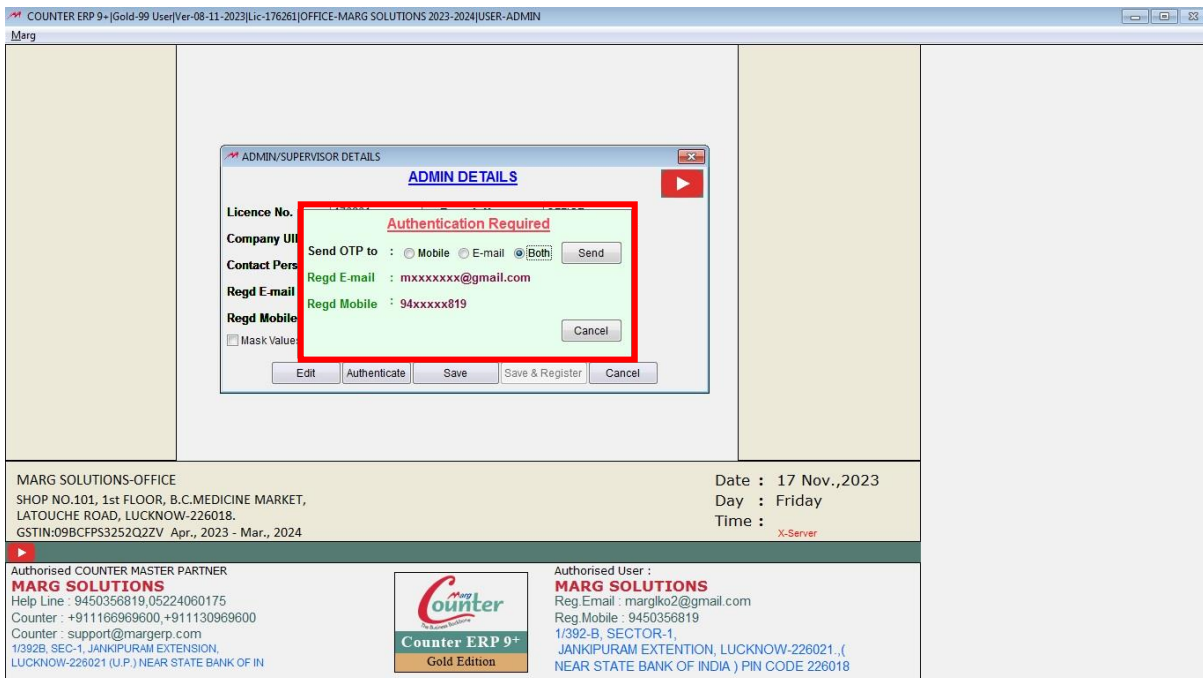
COUNTER ERP 9+|Gold-99 User|Ver-08-11-2023|Lic-176261|OFFICE-MARG SOLUTIONS 2023-2024|USER-ADMIN
Marg

ADMIN/SUPERVISOR DETAILS
ADMIN DETAILS
Licence No.
Company UI
Contact Pers
Regd E-mail
Regd Mobile
Mask Values

Authentication Required
Send OTP to : Mobile E-mail Both Send
Regd E-mail : mxxxxxxx@gmail.com
Regd Mobile : 94xxxxx819
Cancel

Edit Authenticate Save Save & Register Cancel

MARG SOLUTIONS-OFFICE
SHOP NO.101, 1st FLOOR, B.C.MEDICINE MARKET,
LATOUCHE ROAD, LUCKNOW-226018.
GSTIN:09BCFPS3252Q2ZV Apr., 2023 - Mar., 2024

Date : 17 Nov.,2023
Day : Friday
Time :
X-Server

Authorised COUNTER MASTER PARTNER
MARG SOLUTIONS
Help Line : 9450356819,05224060175
Counter : +911166969600,+911130969600
Counter : support@margerp.com
1/392B, SEC-1, JANKIPURAM EXTENSION,
LUCKNOW-226021 (U.P.) NEAR STATE BANK OF IN

Marg
Counter
Counter ERP 9+
Gold Edition

Authorised User :
MARG SOLUTIONS
Reg.Email : margIko2@gmail.com
Reg.Mobile : 9450356819
1/392-B, SECTOR-1,
JANKIPURAM EXTENTION, LUCKNOW-226021.,(
NEAR STATE BANK OF INDIA ) PIN CODE 226018